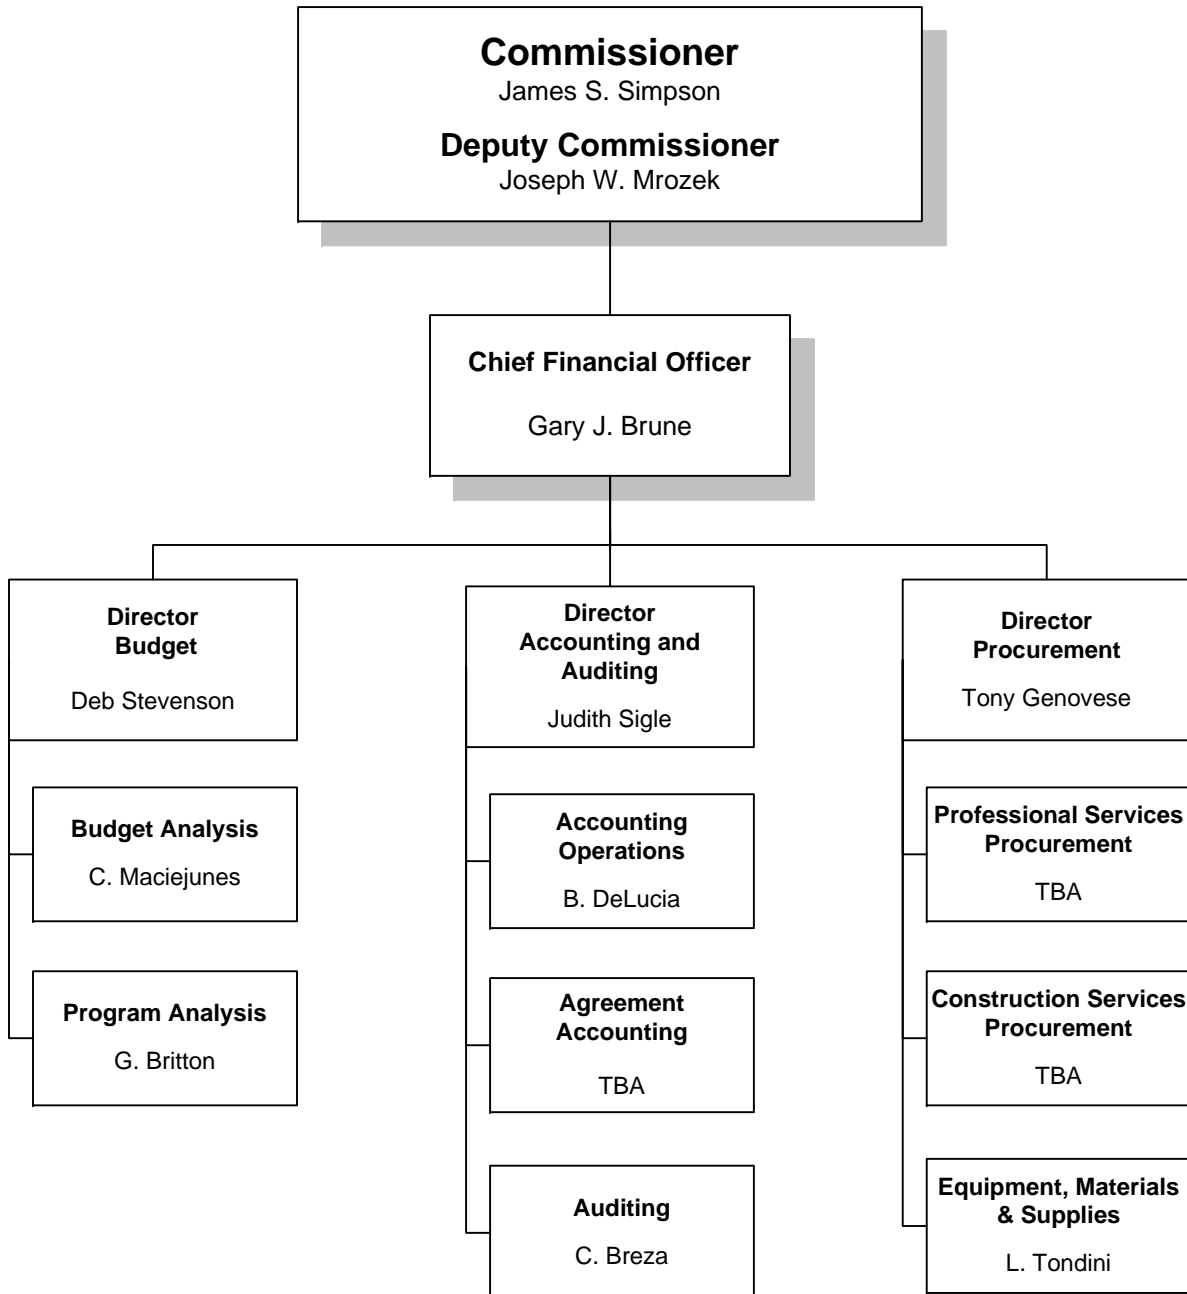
Commissioner
James S. Simpson

Deputy Commissioner
Joseph W. Mrozek

Chief Financial Officer

Gary J. Brune

Director
Budget

Deb Stevenson

Budget Analysis

C. Maciejunes

Program Analysis

G. Britton

Director
Accounting and Auditing

Judith Sigle

Accounting Operations

B. DeLucia

Agreement Accounting

TBA

Auditing

C. Breza

Director
Procurement

Tony Genovese

Professional Services Procurement

TBA

Construction Services Procurement

TBA

Equipment, Materials & Supplies

L. Tondini